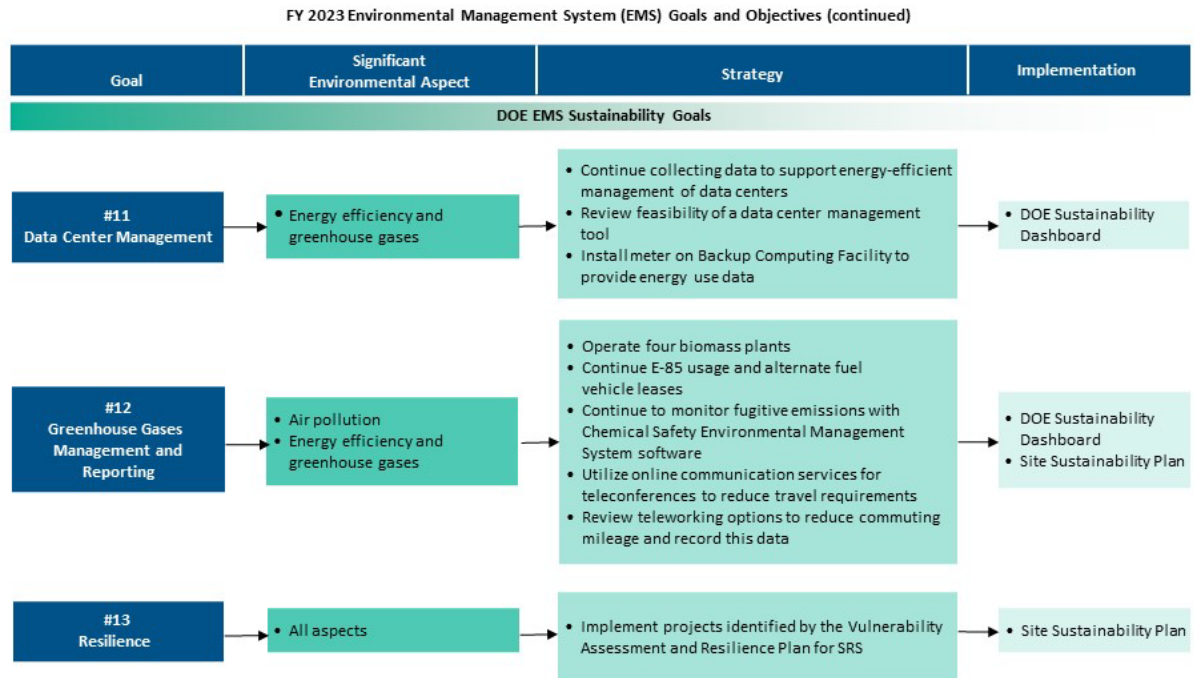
FY 2023 Environmental Management System (EMS) Goals and Objectives (continued)

| Goal | Significant Environmental Aspect | Strategy | Implementation |
|---|---|---|---|
| DOE EMS Sustainability Goals | | | |
| #11 Data Center Management | • Energy efficiency and greenhouse gases | • Continue collecting data to support energy-efficient management of data centers<br>• Review feasibility of a data center management tool<br>• Install meter on Backup Computing Facility to provide energy use data | • DOE Sustainability Dashboard |
| #12 Greenhouse Gases Management and Reporting | • Air pollution<br>• Energy efficiency and greenhouse gases | • Operate four biomass plants<br>• Continue E-85 usage and alternate fuel vehicle leases<br>• Continue to monitor fugitive emissions with Chemical Safety Environmental Management System software<br>• Utilize online communication services for teleconferences to reduce travel requirements<br>• Review teleworking options to reduce commuting mileage and record this data | • DOE Sustainability Dashboard<br>• Site Sustainability Plan |
| #13 Resilience | • All aspects | • Implement projects identified by the Vulnerability Assessment and Resilience Plan for SRS | • Site Sustainability Plan |